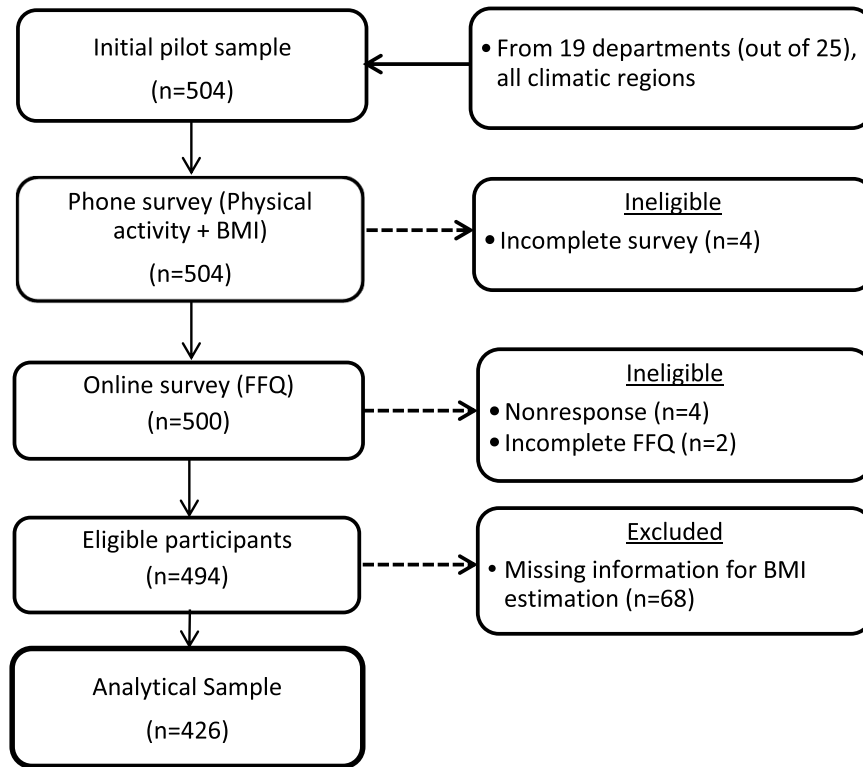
Initial pilot sample
(n=504)

• From 19 departments (out of 25), all climatic regions

Phone survey (Physical activity + BMI)
(n=504)

Ineligible
• Incomplete survey (n=4)

Online survey (FFQ)
(n=500)

Ineligible
• Nonresponse (n=4)
• Incomplete FFQ (n=2)

Eligible participants
(n=494)

Excluded
• Missing information for BMI estimation (n=68)

Analytical Sample
(n=426)